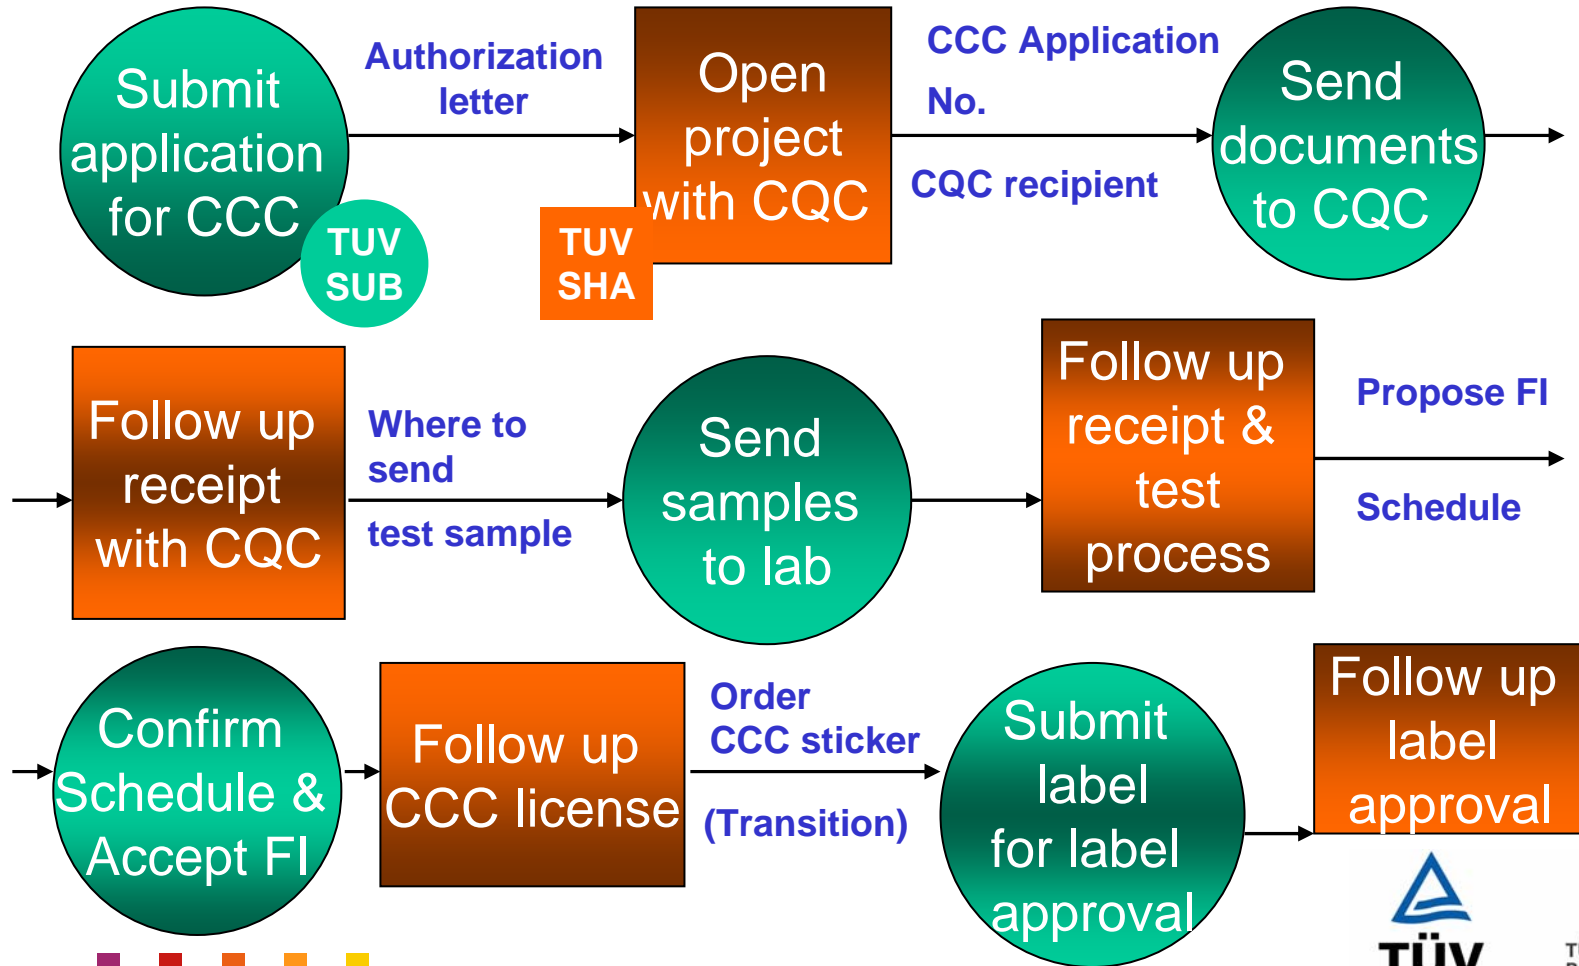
Submit application for CCC

TUV SUB

Authorization letter

Open project with CQC

TUV SHA

CCC Application No.

CQC recipient

Send documents to CQC

Follow up receipt with CQC

Where to send

test sample

Send samples to lab

Follow up receipt & test process

Propose FI

Schedule

Confirm Schedule & Accept FI

Follow up CCC license

Order CCC sticker

(Transition)

Submit label for label approval

Follow up label approval

TÜV